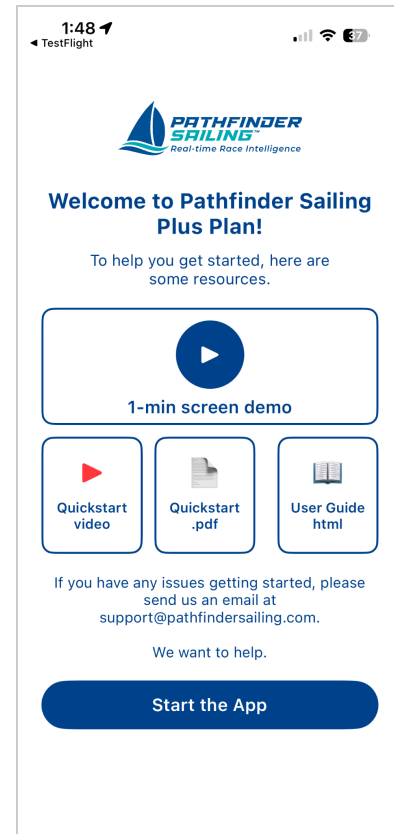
1:48
◀ TestFlight
37

PATHFINDER SAILING™
Real-time Race Intelligence

Welcome to Pathfinder Sailing Plus Plan!

To help you get started, here are some resources.

1-min screen demo

Quickstart video

Quickstart .pdf

User Guide html

If you have any issues getting started, please send us an email at support@pathfindersailing.com.

We want to help.

Start the App